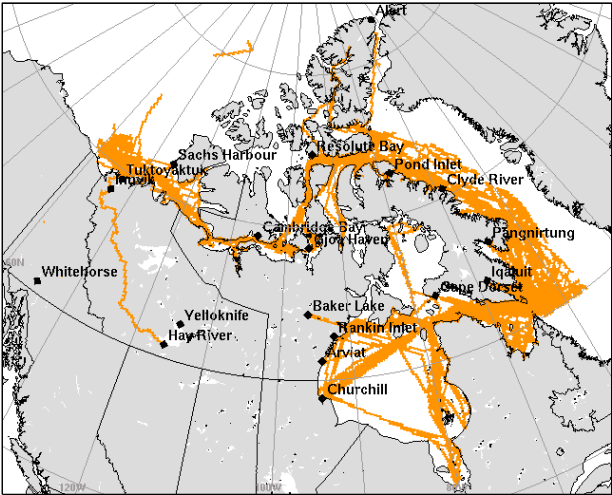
Alert
Resolute Bay
Sachs Harbour
Pond Inlet
Tuktoyaktuk
Inuvik
Clyde River
Cambridge Bay
Gjoa Haven
Pangnirtung
60N
Whitehorse
Iqaluit
Cape Dorset
Baker Lake
Yellowknife
Hay River
Rankin Inlet
Arviat
Churchill
120W
100W